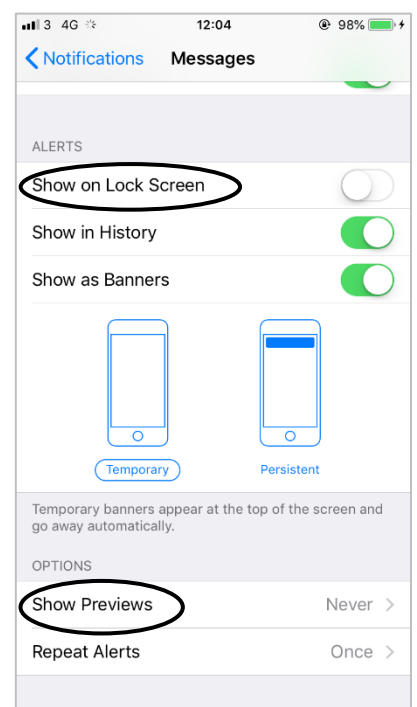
3 4G 12:04 98%

Notifications Messages

ALERTS

Show on Lock Screen

Show in History

Show as Banners

Temporary Persistent

Temporary banners appear at the top of the screen and go away automatically.

OPTIONS

Show Previews Never

Repeat Alerts Once